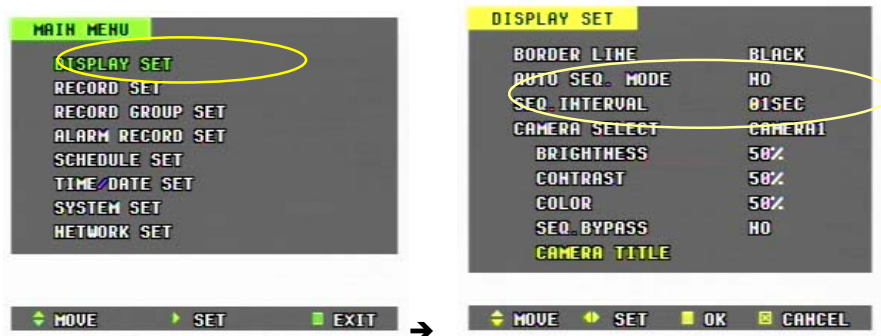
MAIN MENU
DISPLAY SET
RECORD SET
RECORD GROUP SET
ALARM RECORD SET
SCHEDULE SET
TIME/DATE SET
SYSTEM SET
NETWORK SET

MOVE SET EXIT

DISPLAY SET

| | |
|---|---|
| BORDER LINE | BLACK |
| AUTO SEQ. MODE | NO |
| SEQ.INTERVAL | 01SEC |
| CAMERA SELECT | CAMERA1 |
| BRIGHTNESS | 50% |
| CONTRAST | 50% |
| COLOR | 50% |
| SEQ.BYPASS | NO |
| CAMERA TITLE | |

MOVE SET OK CANCEL